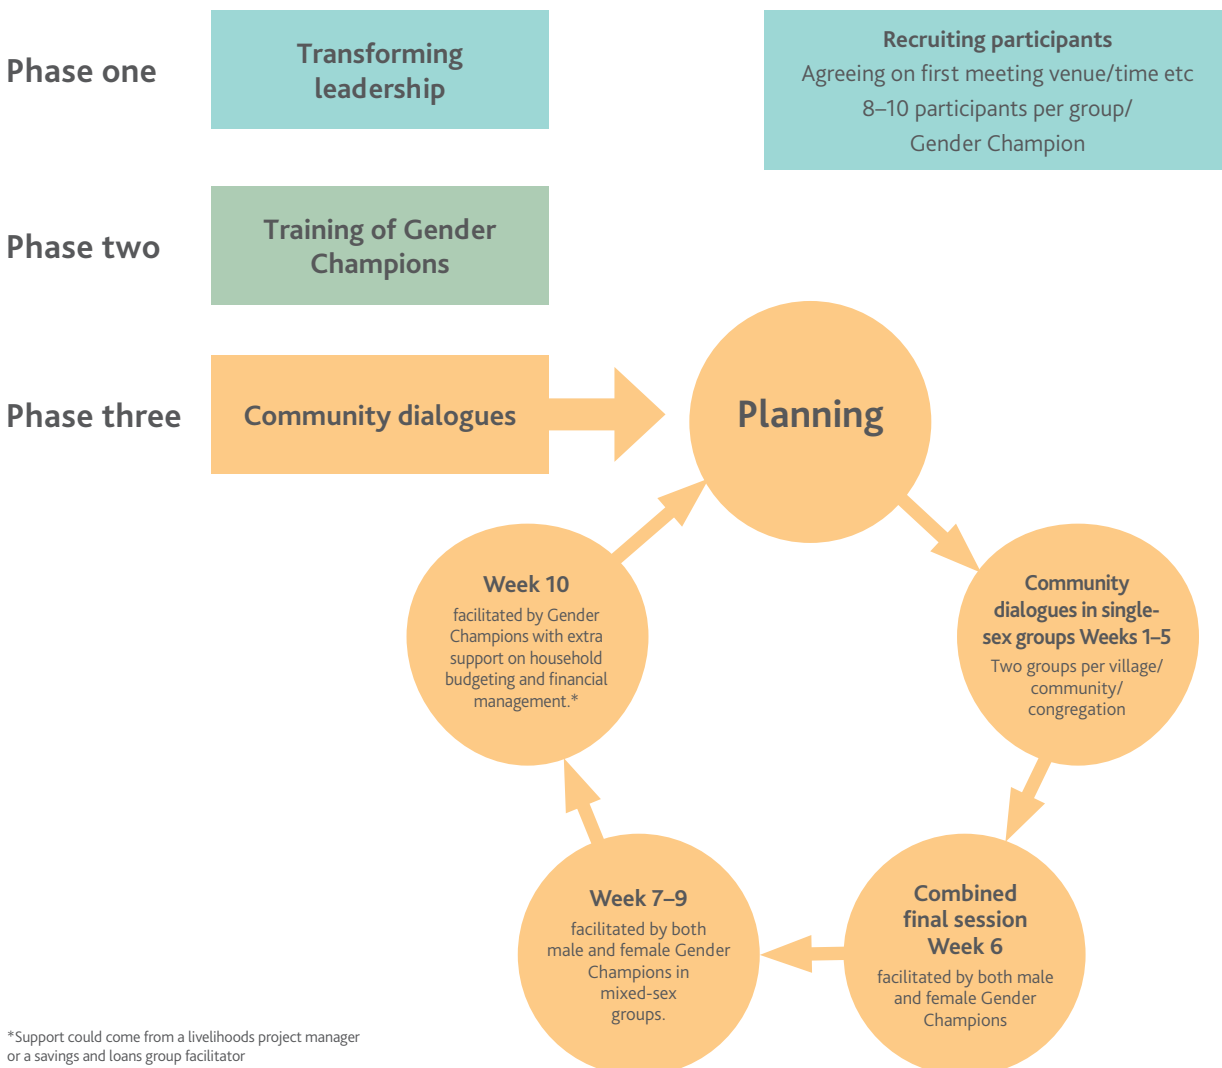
Phase one

Transforming leadership

Recruiting participants
Agreeing on first meeting venue/time etc
8–10 participants per group/
Gender Champion

Phase two

Training of Gender Champions

Phase three

Community dialogues

Planning

Community dialogues in single-sex groups Weeks 1–5
Two groups per village/ community/ congregation

Combined final session Week 6
facilitated by both male and female Gender Champions

Week 7–9
facilitated by both male and female Gender Champions in mixed-sex groups.

Week 10
facilitated by Gender Champions with extra support on household budgeting and financial management.*

*Support could come from a livelihoods project manager or a savings and loans group facilitator